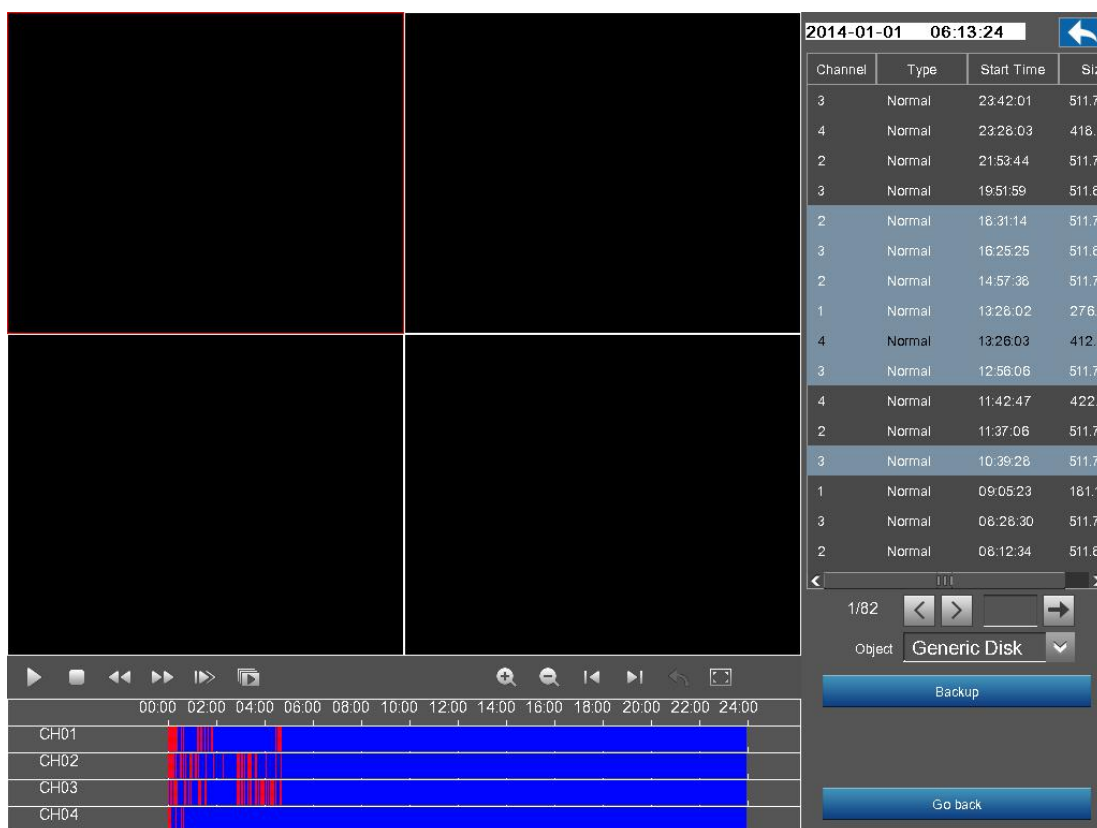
2014-01-01 06:13:24

| Channel | Type | Start Time | Si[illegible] |
|---|---|---|---|
| 3 | Normal | 23:42:01 | 511.7 |
| 4 | Normal | 23:28:03 | 418. |
| 2 | Normal | 21:53:44 | 511.7 |
| 3 | Normal | 19:51:59 | 511.6 |
| 2 | Normal | 16:31:14 | 511.7 |
| 3 | Normal | 16:25:25 | 511.6 |
| 2 | Normal | 14:57:36 | 511.7 |
| 1 | Normal | 13:26:02 | 276. |
| 4 | Normal | 13:26:03 | 412. |
| 3 | Normal | 12:56:06 | 511.7 |
| 4 | Normal | 11:42:47 | 422. |
| 2 | Normal | 11:37:06 | 511.7 |
| 3 | Normal | 10:39:28 | 511.7 |
| 1 | Normal | 09:05:23 | 181. |
| 3 | Normal | 08:28:30 | 511.7 |
| 2 | Normal | 08:12:34 | 511.6 |

1/82

Object Generic Disk

Backup

00:00 02:00 04:00 06:00 08:00 10:00 12:00 14:00 16:00 18:00 20:00 22:00 24:00

CH01
CH02
CH03
CH04

Go back